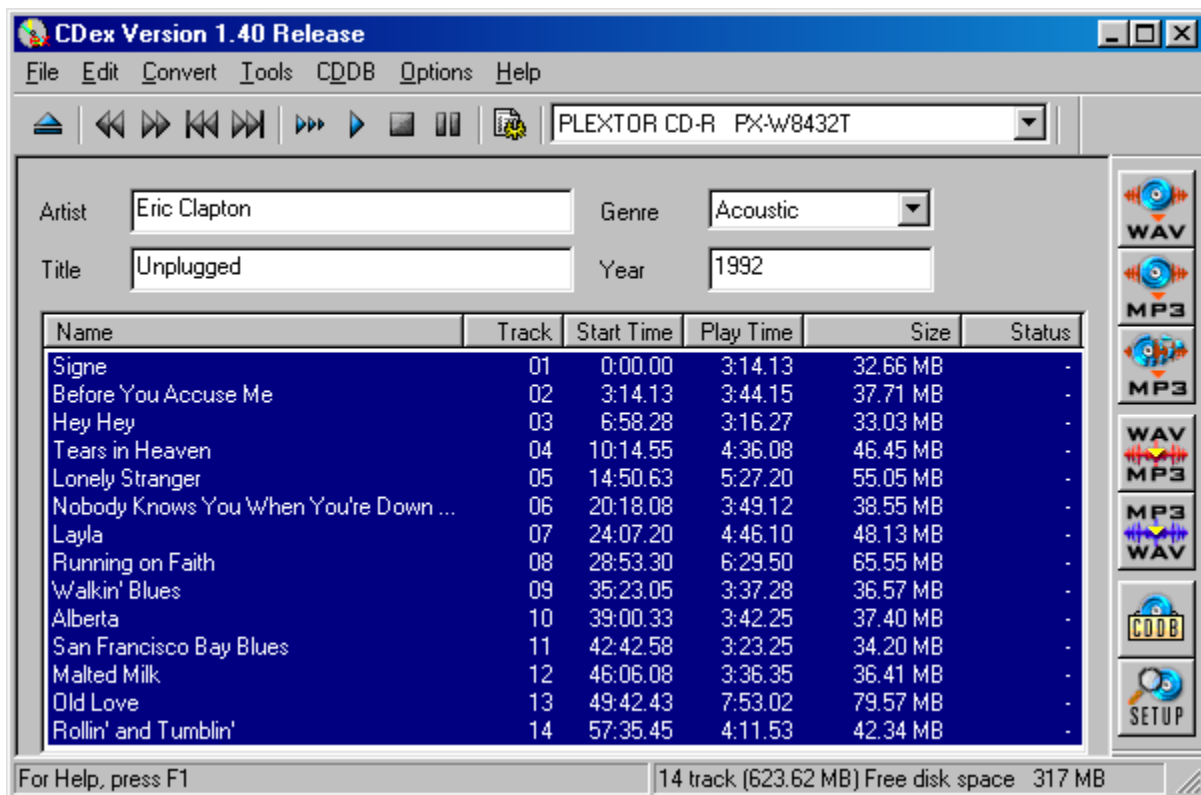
CDex Version 1.40 Release

File Edit Convert Tools CDDB Options Help

PLEXTOR CD-R PX-W8432T

Artist Eric Clapton
Genre Acoustic
Title Unplugged
Year 1992

| Name | Track | Start Time | Play Time | Size | Status |
|---|---|---|---|---|---|
| Signe | 01 | 0:00.00 | 3:14.13 | 32.66 MB | - |
| Before You Accuse Me | 02 | 3:14.13 | 3:44.15 | 37.71 MB | - |
| Hey Hey | 03 | 6:58.28 | 3:16.27 | 33.03 MB | - |
| Tears in Heaven | 04 | 10:14.55 | 4:36.08 | 46.45 MB | - |
| Lonely Stranger | 05 | 14:50.63 | 5:27.20 | 55.05 MB | - |
| Nobody Knows You When You're Down ... | 06 | 20:18.08 | 3:49.12 | 38.55 MB | - |
| Layla | 07 | 24:07.20 | 4:46.10 | 48.13 MB | - |
| Running on Faith | 08 | 28:53.30 | 6:29.50 | 65.55 MB | - |
| Walkin' Blues | 09 | 35:23.05 | 3:37.28 | 36.57 MB | - |
| Alberta | 10 | 39:00.33 | 3:42.25 | 37.40 MB | - |
| San Francisco Bay Blues | 11 | 42:42.58 | 3:23.25 | 34.20 MB | - |
| Malted Milk | 12 | 46:06.08 | 3:36.35 | 36.41 MB | - |
| Old Love | 13 | 49:42.43 | 7:53.02 | 79.57 MB | - |
| Rollin' and Tumblin' | 14 | 57:35.45 | 4:11.53 | 42.34 MB | - |

WAV
MP3
MP3
WAV MP3
MP3 WAV
CDDB
SETUP

For Help, press F1
14 track (623.62 MB) Free disk space 317 MB